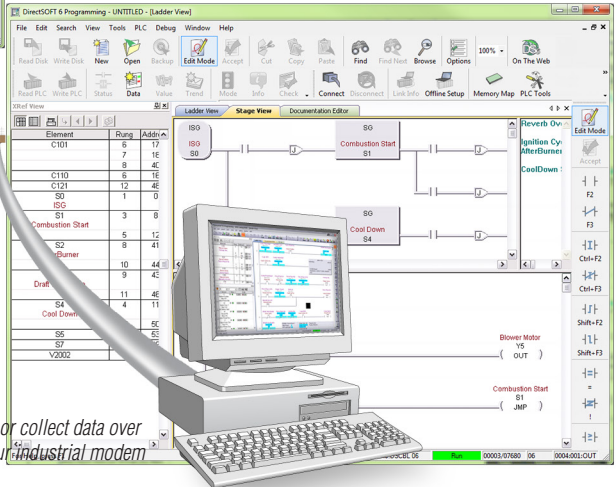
DirectSOFT 6 Programming - UNTITLED - [Ladder View]

File Edit Search View Tools PLC Debug Window Help

Read Disk Write Disk New Open Backup Edit Mode Accept Cut Copy Paste Find Find Next Browse Options 100% On The Web

Read PLC Write PLC Status Data Value Trend Mode Info Check Connect Disconnect Link Info Offline Setup Memory Map PLC Tools

XRef View

| Element | Rung | Addr |
|---|---|---|
| C101 | 6 | 17 |
| | 7 | 18 |
| | 8 | 40 |
| C110 | 6 | 18 |
| C121 | 12 | 45 |
| S0 ISG | 1 | 0 |
| S1 Combustion Start | 3 | 8 |
| | 5 | 12 |
| S2 Burner | 8 | 41 |
| | 10 | 44 |
| Draft | 9 | 43 |
| | 11 | 46 |
| S4 Cool Down | 4 | 11 |
| | | 50 |
| S5 | | 53 |
| S6 | | 56 |
| S7 | | 57 |
| V2002 | | |

Ladder View Stage View Documentation Editor

ISG ISG S0

SG Combustion Start S1

SG Cool Down S4

Reverb Ov

Ignition Cy AfterBurner

CoolDown

Blower Motor Y5 OUT

Combustion Start S1 JMP

Edit Mode Accept F2 F3 Ctrl+F2 Ctrl+F3 Shift+F2 Shift+F3

or collect data over ur industrial modem

Run 00003/07680 06 0004:001:OUT